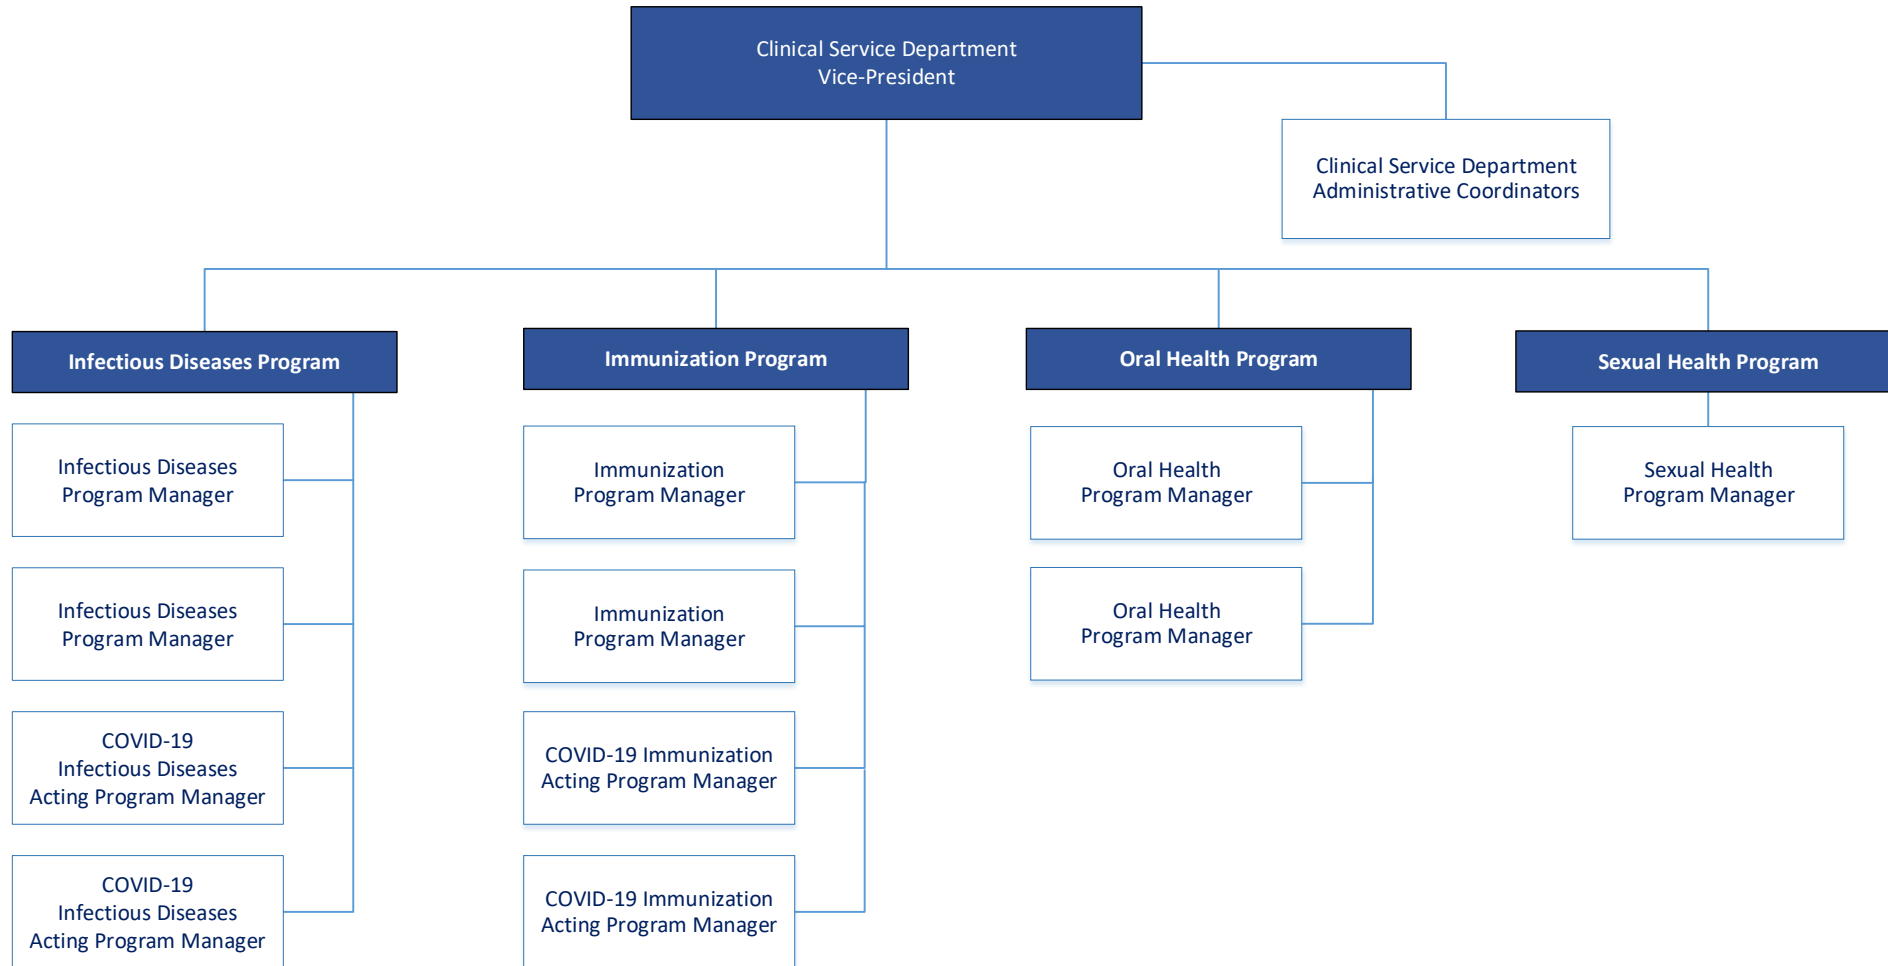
Clinical Service Department
Vice-President

Clinical Service Department
Administrative Coordinators

Infectious Diseases Program

Infectious Diseases
Program Manager

Infectious Diseases
Program Manager

COVID-19
Infectious Diseases
Acting Program Manager

COVID-19
Infectious Diseases
Acting Program Manager

Immunization Program

Immunization
Program Manager

Immunization
Program Manager

COVID-19 Immunization
Acting Program Manager

COVID-19 Immunization
Acting Program Manager

Oral Health Program

Oral Health
Program Manager

Oral Health
Program Manager

Sexual Health Program

Sexual Health
Program Manager